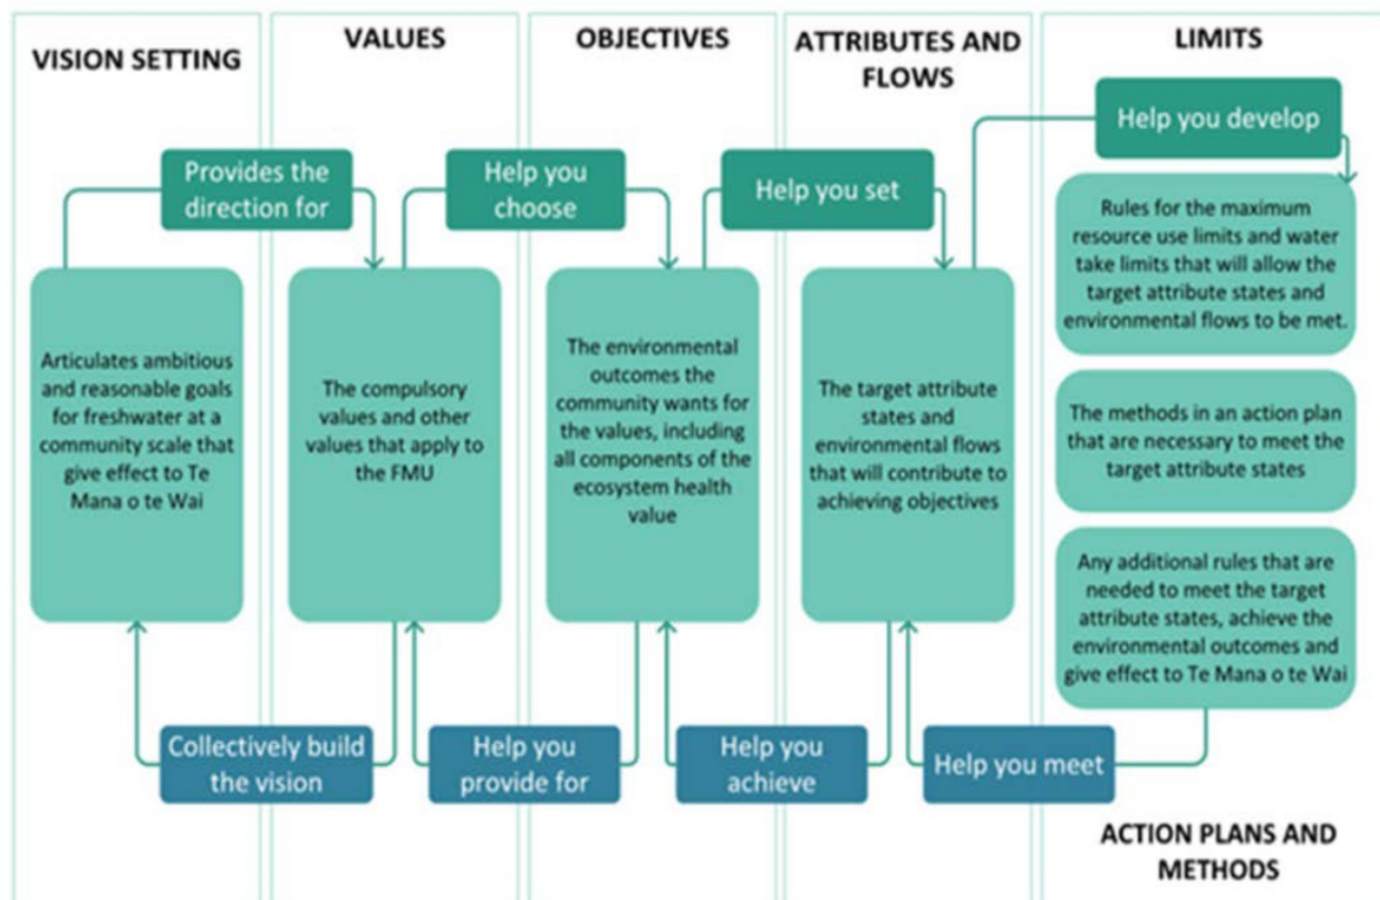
VISION SETTING

VALUES

OBJECTIVES

ATTRIBUTES AND FLOWS

LIMITS

Help you develop

Provides the direction for

Help you choose

Help you set

Rules for the maximum resource use limits and water take limits that will allow the target attribute states and environmental flows to be met.

Articulates ambitious and reasonable goals for freshwater at a community scale that give effect to Te Mana o te Wai

The compulsory values and other values that apply to the FMU

The environmental outcomes the community wants for the values, including all components of the ecosystem health value

The target attribute states and environmental flows that will contribute to achieving objectives

The methods in an action plan that are necessary to meet the target attribute states

Any additional rules that are needed to meet the target attribute states, achieve the environmental outcomes and give effect to Te Mana o te Wai

Collectively build the vision

Help you provide for

Help you achieve

Help you meet

ACTION PLANS AND METHODS